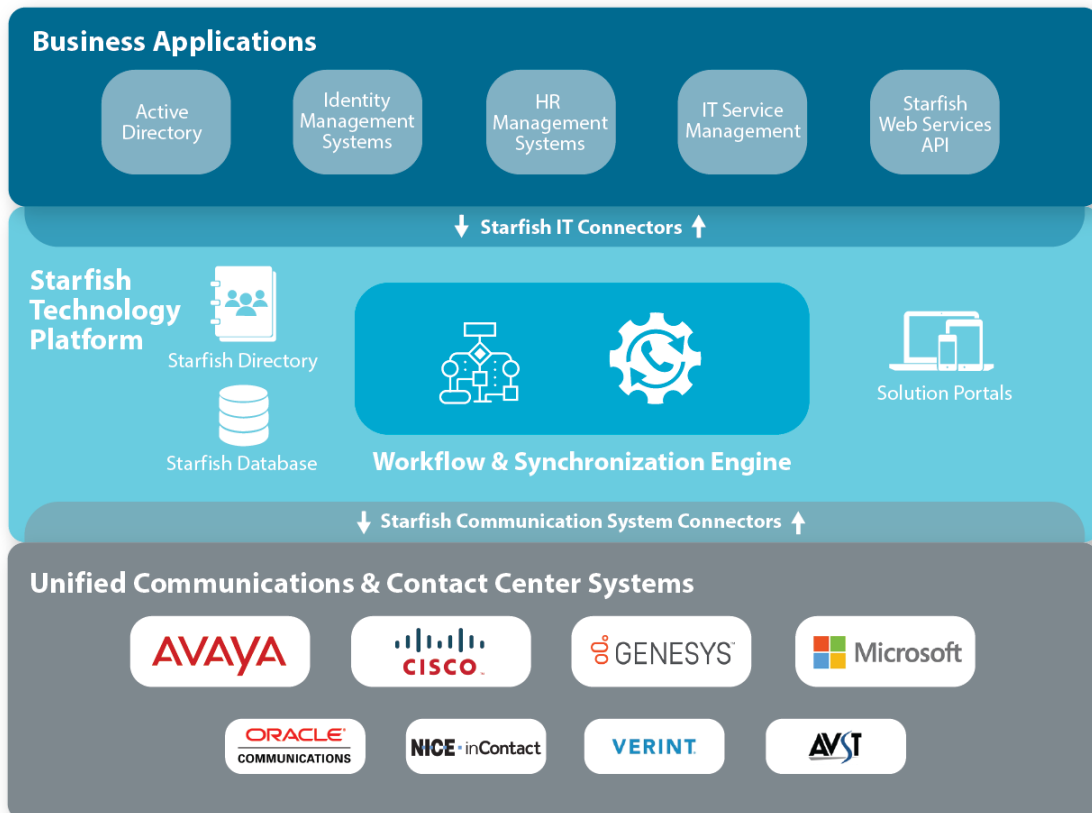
Business Applications

Active Directory

Identity Management Systems

HR Management Systems

IT Service Management

Starfish Web Services API

Starfish IT Connectors

Starfish Technology Platform

Starfish Directory

Starfish Database

Workflow & Synchronization Engine

Solution Portals

Starfish Communication System Connectors

Unified Communications & Contact Center Systems

AVAYA

CISCO

GENESYS

Microsoft

ORACLE COMMUNICATIONS

NICE inContact

VERINT

AVST